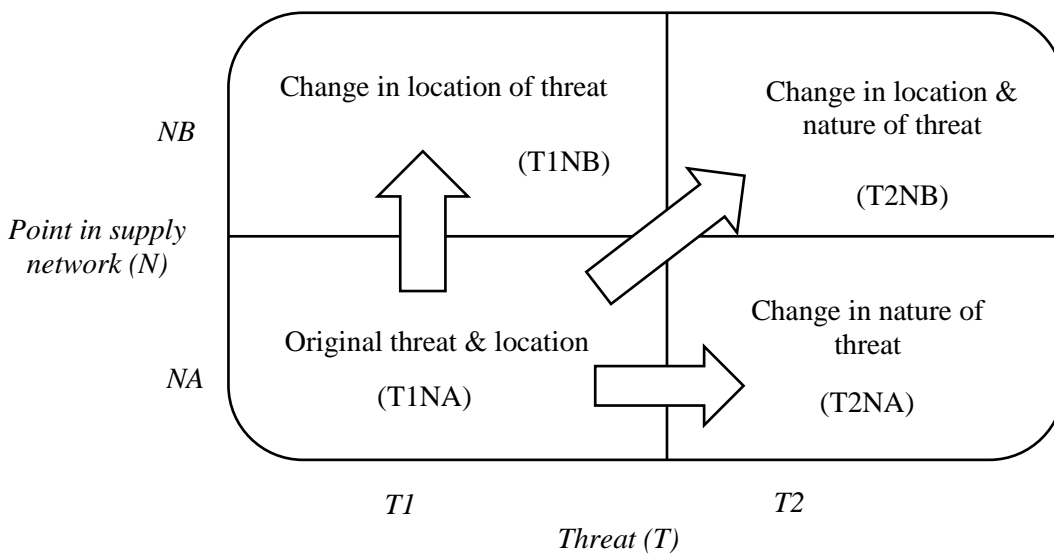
NB

Change in location of threat

(T1NB)

Change in location & nature of threat

(T2NB)

Point in supply network (N)

Original threat & location

(T1NA)

Change in nature of threat

(T2NA)

NA

T1

T2

Threat (T)